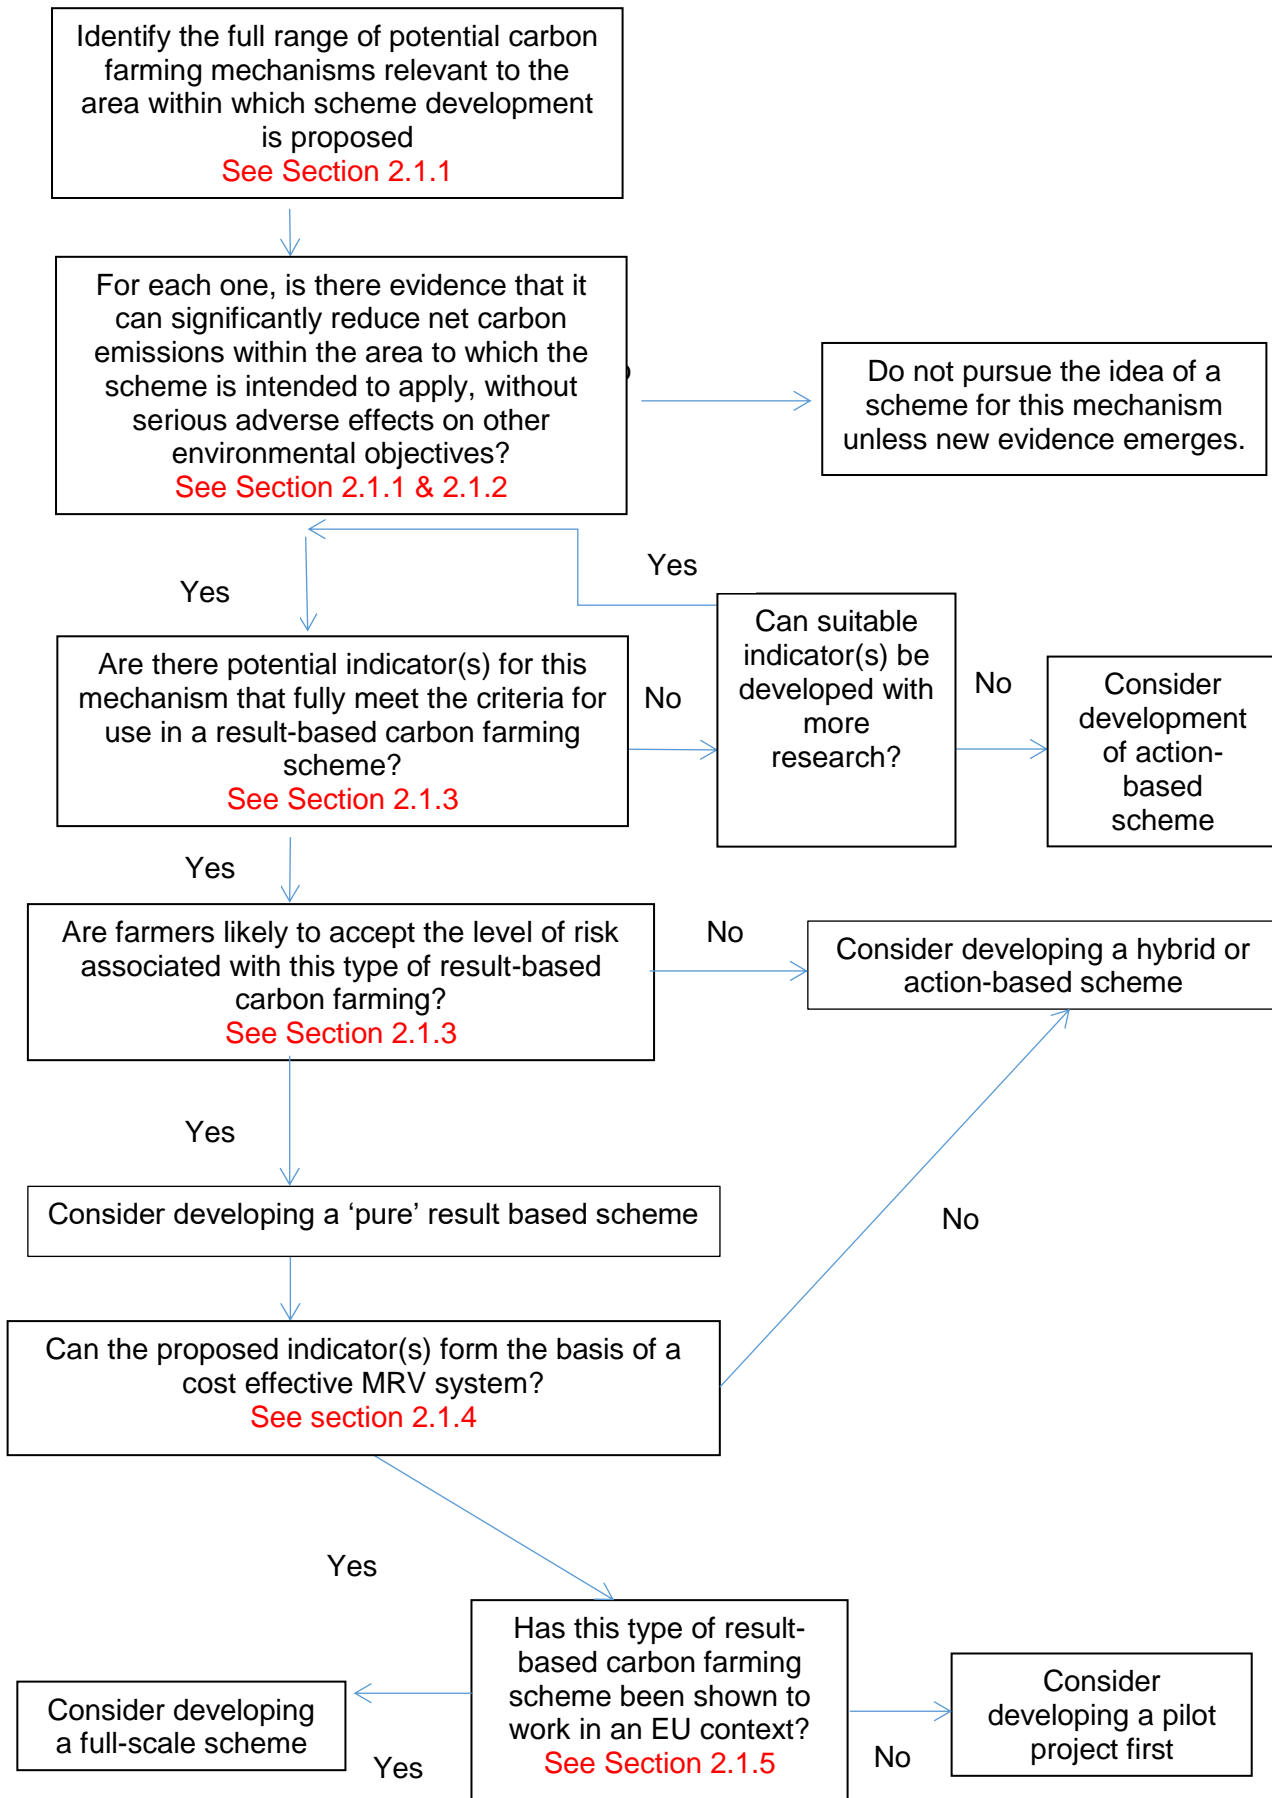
Identify the full range of potential carbon farming mechanisms relevant to the area within which scheme development is proposed
See Section 2.1.1

For each one, is there evidence that it can significantly reduce net carbon emissions within the area to which the scheme is intended to apply, without serious adverse effects on other environmental objectives?
See Section 2.1.1 & 2.1.2

Do not pursue the idea of a scheme for this mechanism unless new evidence emerges.

Yes

Yes

Are there potential indicator(s) for this mechanism that fully meet the criteria for use in a result-based carbon farming scheme?
See Section 2.1.3

No

Can suitable indicator(s) be developed with more research?

No

Consider development of action-based scheme

Yes

Are farmers likely to accept the level of risk associated with this type of result-based carbon farming?
See Section 2.1.3

No

Consider developing a hybrid or action-based scheme

Yes

Consider developing a ‘pure’ result based scheme

No

Can the proposed indicator(s) form the basis of a cost effective MRV system?
See section 2.1.4

Yes

Has this type of result-based carbon farming scheme been shown to work in an EU context?
See Section 2.1.5

Consider developing a full-scale scheme

Yes

No

Consider developing a pilot project first